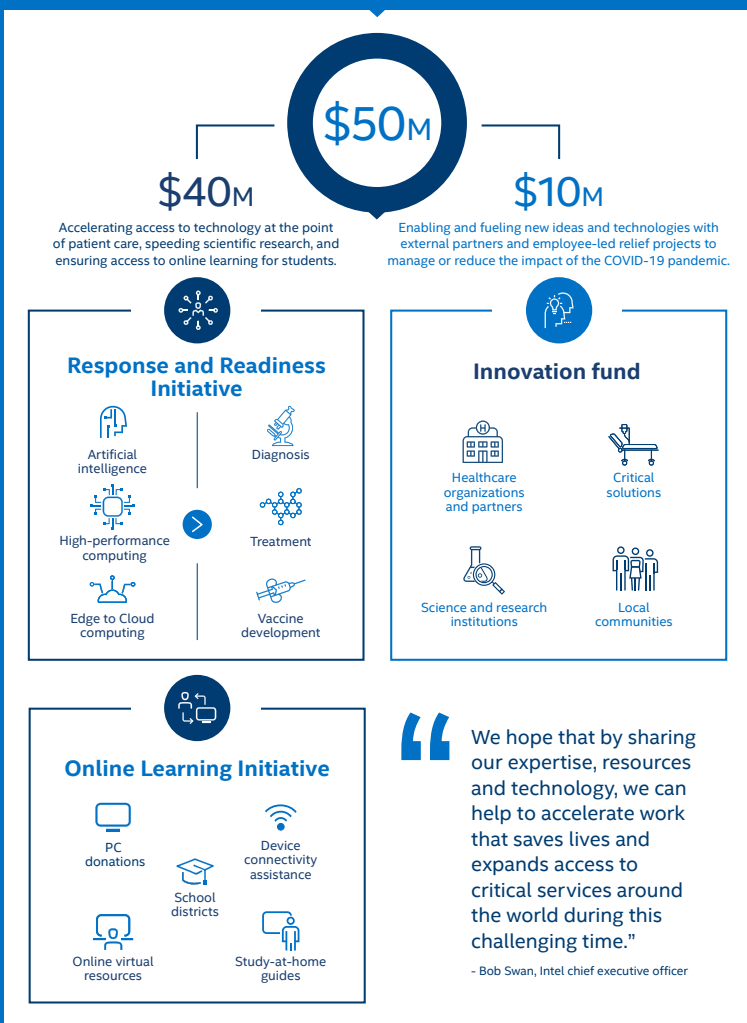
$50M

$40M

Accelerating access to technology at the point of patient care, speeding scientific research, and ensuring access to online learning for students.

$10M

Enabling and fueling new ideas and technologies with external partners and employee-led relief projects to manage or reduce the impact of the COVID-19 pandemic.

Response and Readiness Initiative

Artificial intelligence

High-performance computing

Edge to Cloud computing

Diagnosis

Treatment

Vaccine development

Innovation fund

Healthcare organizations and partners

Critical solutions

Science and research institutions

Local communities

Online Learning Initiative

PC donations

Device connectivity assistance

School districts

Online virtual resources

Study-at-home guides

“We hope that by sharing our expertise, resources and technology, we can help to accelerate work that saves lives and expands access to critical services around the world during this challenging time.”

- Bob Swan, Intel chief executive officer